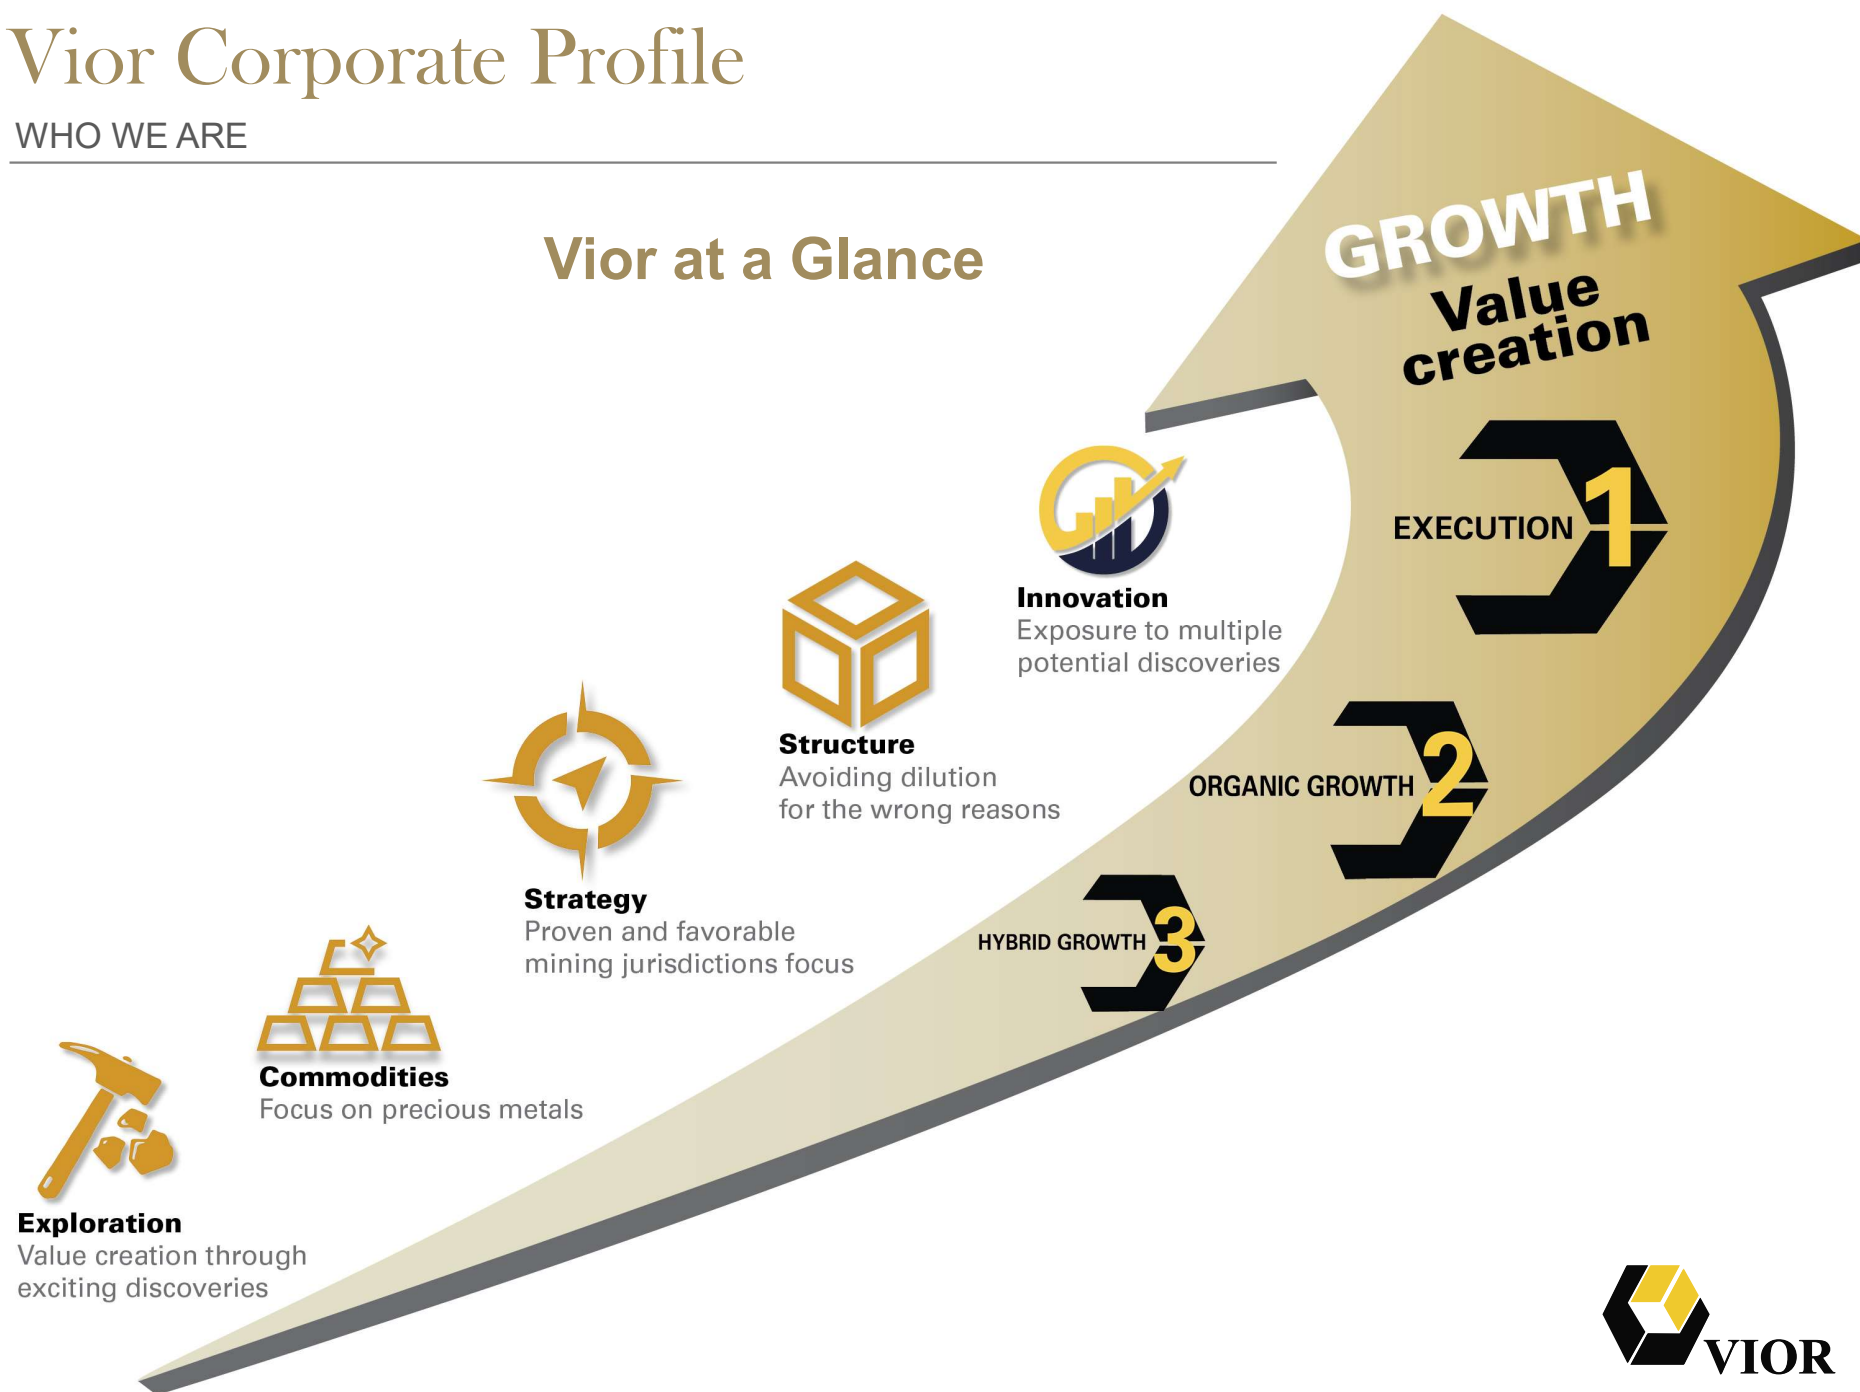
Vior Corporate Profile

WHO WE ARE

Vior at a Glance

GROWTH

Value creation

EXECUTION 1

ORGANIC GROWTH 2

HYBRID GROWTH 3

Innovation
Exposure to multiple potential discoveries

Structure
Avoiding dilution for the wrong reasons

Strategy
Proven and favorable mining jurisdictions focus

Commodities
Focus on precious metals

Exploration
Value creation through exciting discoveries

VIOR